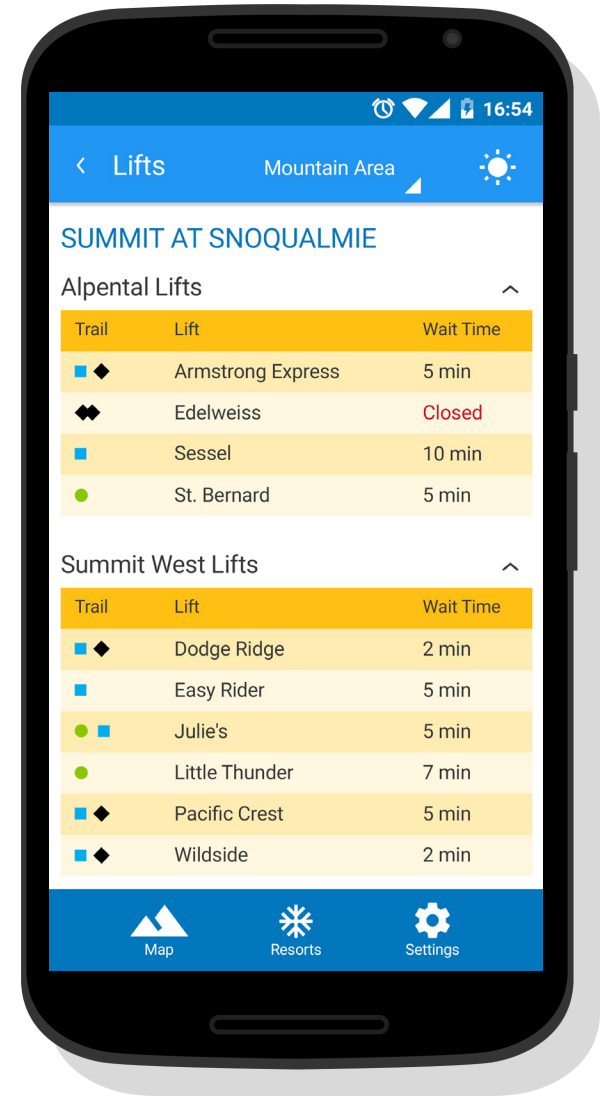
16:54

Lifts

Mountain Area

SUMMIT AT SNOQUALMIE

Alpental Lifts

| Trail | Lift | Wait Time |
|---|---|---|
| | Armstrong Express | 5 min |
| | Edelweiss | Closed |
| | Sessel | 10 min |
| | St. Bernard | 5 min |

Summit West Lifts

| Trail | Lift | Wait Time |
|---|---|---|
| | Dodge Ridge | 2 min |
| | Easy Rider | 5 min |
| | Julie's | 5 min |
| | Little Thunder | 7 min |
| | Pacific Crest | 5 min |
| | Wildside | 2 min |

Map
Resorts
Settings